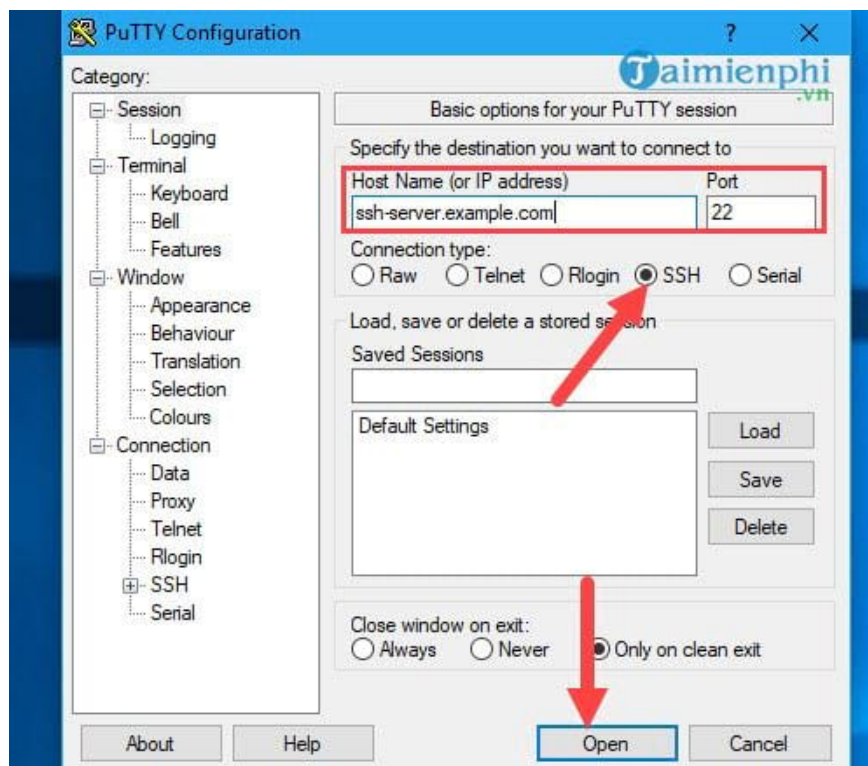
PuTTY Configuration

?

Category:

Taimienphi .vn

Session
Logging
Terminal
Keyboard
Bell
Features
Window
Appearance
Behaviour
Translation
Selection
Colours
Connection
Data
Proxy
Telnet
Rlogin
SSH
Serial

Basic options for your PuTTY session

Specify the destination you want to connect to

Host Name (or IP address)
Port
ssh-server.example.com
22

Connection type:
Raw Telnet Rlogin SSH Serial

Load, save or delete a stored session

Saved Sessions

Default Settings

Load
Save
Delete

Close window on exit:
Always Never Only on clean exit

About
Help
Open
Cancel